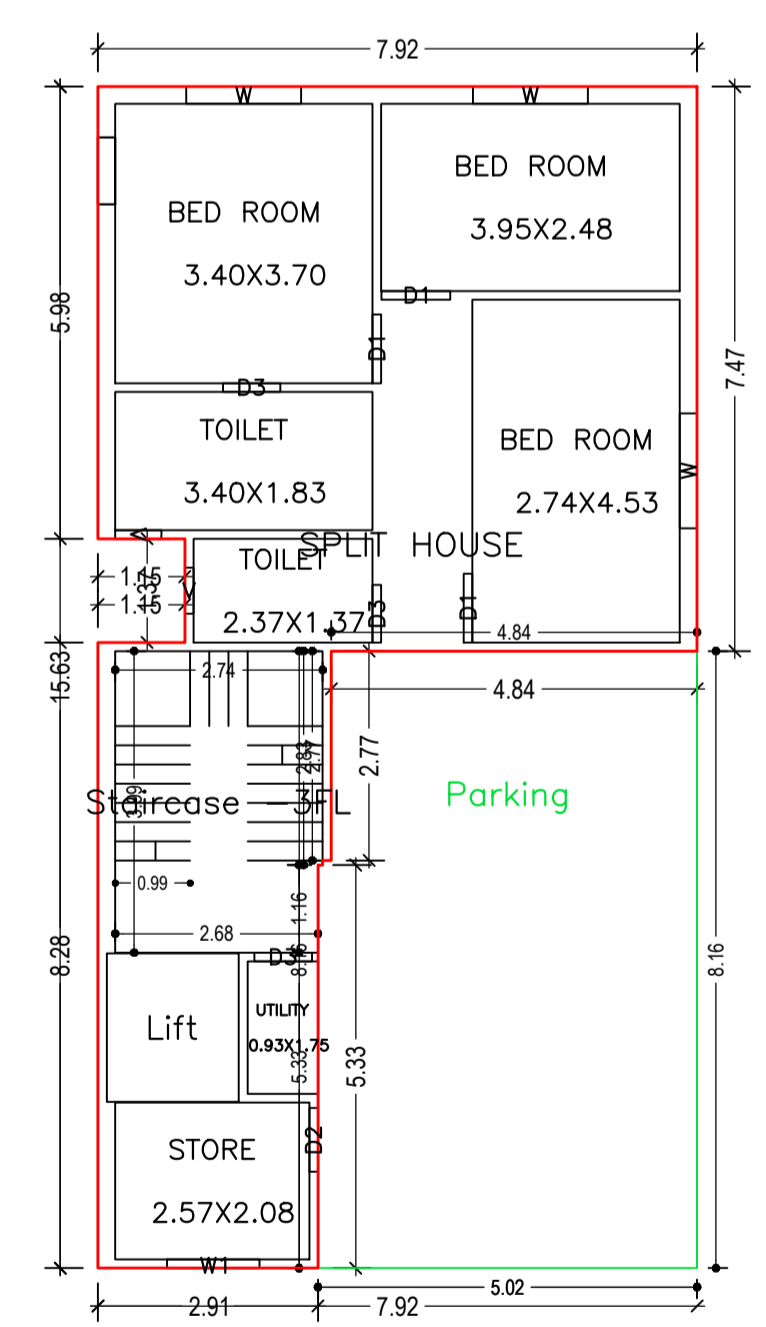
7.92

W

W

BED ROOM

3.40X3.70

BED ROOM

3.95X2.48

D1

D1

5.98

7.47

D3

BED ROOM

2.74X4.53

TOILET

3.40X1.83

W

SPLIT HOUSE

1.45

1.37

1.15

TOILET

2.37X1.37

D3

D1

4.84

15.63

2.74

4.84

2.84

2.77

2.77

Staircase – 3FL

Parking

3.09

0.99

1.16

2.68

8.28

D3

8.16

8.16

Lift

UTILITY

0.93X1.75

5.32

5.33

STORE

D2

2.57X2.08

W1

5.02

2.91

7.92